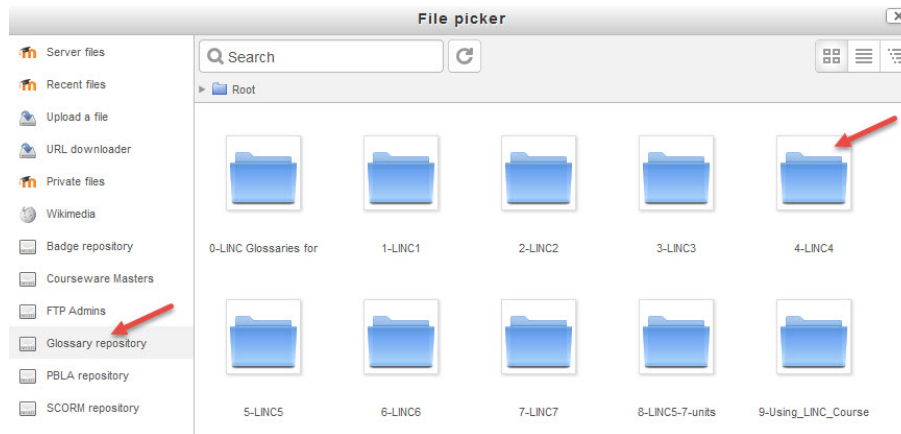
File picker

Server files
Recent files
Upload a file
URL downloader
Private files
Wikimedia
Badge repository
Courseware Masters
FTP Admins
Glossary repository
PBLA repository
SCORM repository

Search

Root

0-LINC Glossaries for
1-LINC1
2-LINC2
3-LINC3
4-LINC4
5-LINC5
6-LINC6
7-LINC7
8-LINC5-7-units
9-Using_LINC_Course